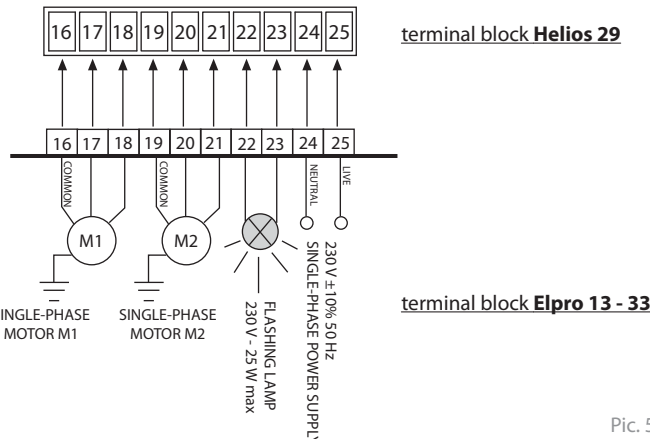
16 17 18 19 20 21 22 23 24 25

terminal block **Helios 29**

16 17 18 19 20 21 22 23 24 25

COMMON

COMMON

NEUTRAL

LIVE

M1

M2

SINGLE-PHASE MOTOR M1

SINGLE-PHASE MOTOR M2

FLASHING LAMP 230 V - 25 W max

230 V ± 10% 50 Hz SINGLE-PHASE POWER SUPPLY

terminal block **Elpro 13 - 33**

Pic. 5